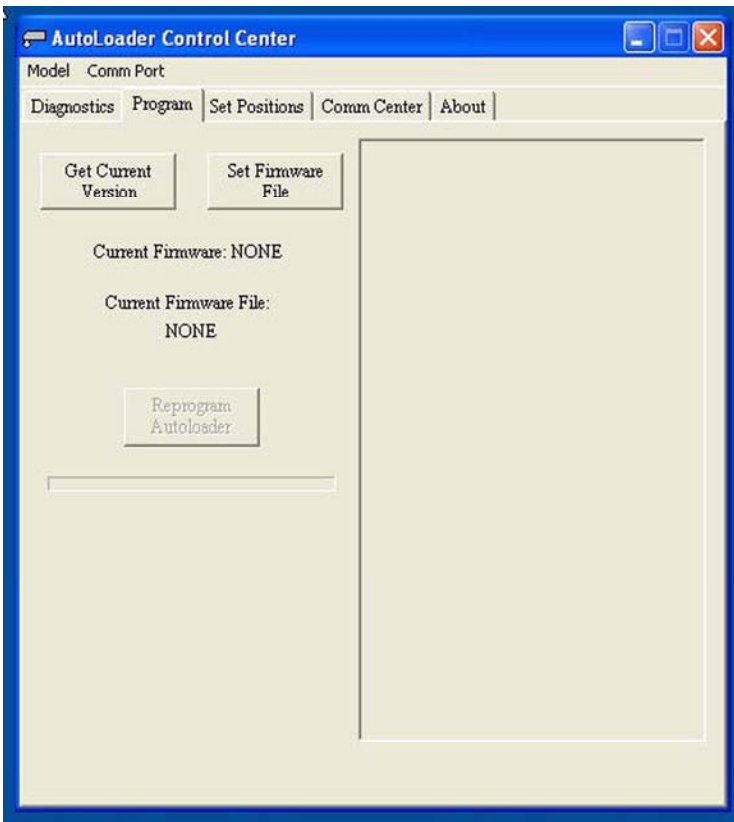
AutoLoader Control Center

Model Comm Port

Diagnostics | Program | Set Positions | Comm Center | About

Get Current Version

Set Firmware File

Current Firmware: NONE

Current Firmware File:
NONE

Reprogram Autoloader